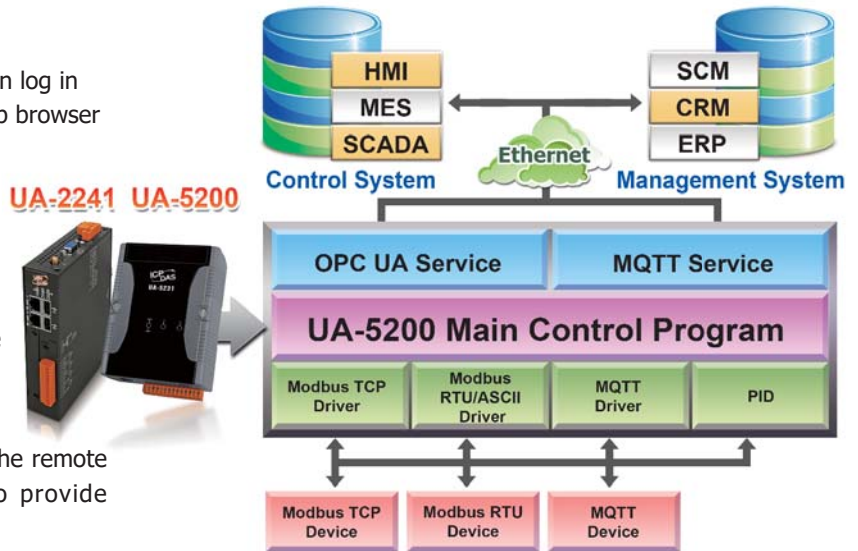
n log in
o browser

he remote
o provide

UA-2241 UA-5200

ICP DAS
UA-5231

HMI
MES
SCADA
Control System

Ethernet

SCM
CRM
ERP
Management System

OPC UA Service
MQTT Service

UA-5200 Main Control Program

Modbus TCP Driver
Modbus RTU/ASCII Driver
MQTT Driver
PID

Modbus TCP Device
Modbus RTU Device
MQTT Device